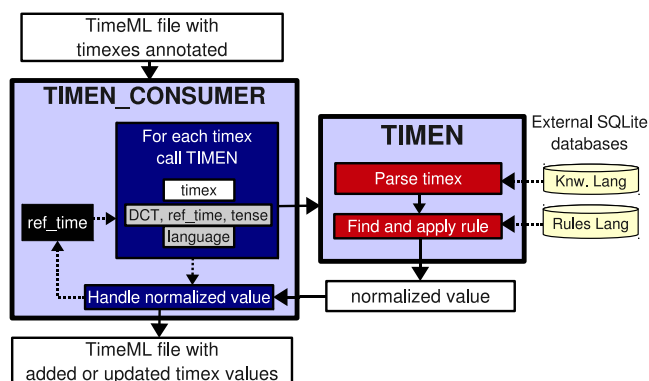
TimeML file with timexes annotated

TIMEN_CONSUMER

For each timex call TIMEN

timex

DCT, ref_time, tense

language

ref_time

Handle normalized value

TimeML file with added or updated timex values

TIMEN

Parse timex

Find and apply rule

External SQLite databases

Knw. Lang

Rules Lang

normalized value